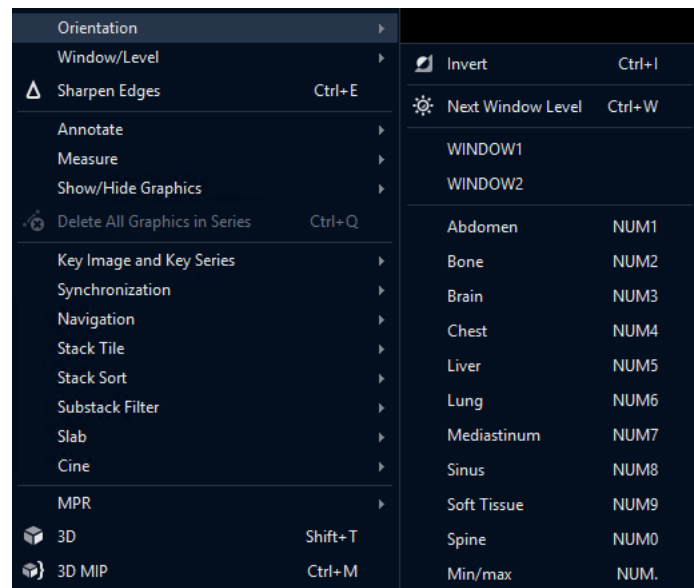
Orientation
Window/Level
Sharpen Edges Ctrl+E
Annotate
Measure
Show/Hide Graphics
Delete All Graphics in Series Ctrl+Q
Key Image and Key Series
Synchronization
Navigation
Stack Tile
Stack Sort
Substack Filter
Slab
Cine
MPR
3D Shift+T
3D MIP Ctrl+M

Invert Ctrl+I
Next Window Level Ctrl+W
WINDOW1
WINDOW2
Abdomen NUM1
Bone NUM2
Brain NUM3
Chest NUM4
Liver NUM5
Lung NUM6
Mediastinum NUM7
Sinus NUM8
Soft Tissue NUM9
Spine NUM0
Min/max NUM.